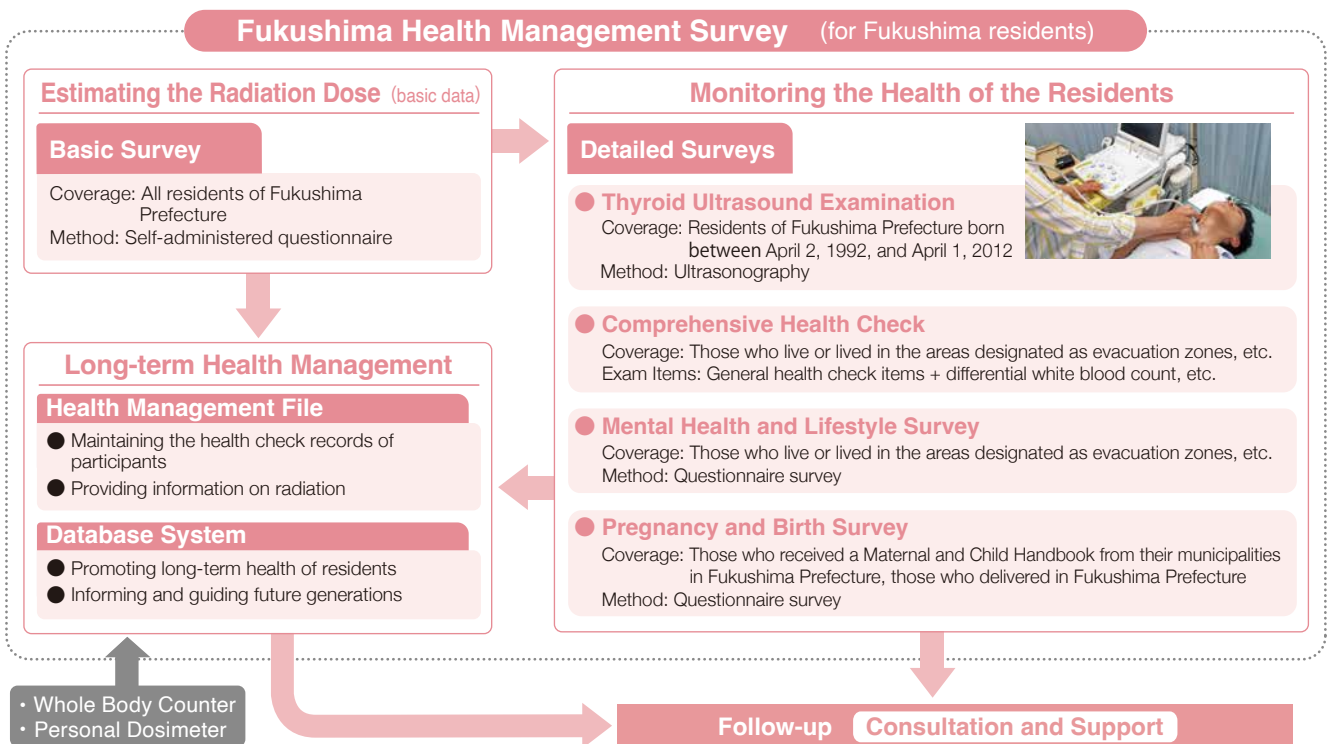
Fukushima Health Management Survey (for Fukushima residents)

Estimating the Radiation Dose (basic data)

Basic Survey

Coverage: All residents of Fukushima Prefecture
Method: Self-administered questionnaire

Long-term Health Management

Health Management File

● Maintaining the health check records of participants
● Providing information on radiation

Database System

● Promoting long-term health of residents
● Informing and guiding future generations

Monitoring the Health of the Residents

Detailed Surveys

● Thyroid Ultrasound Examination
Coverage: Residents of Fukushima Prefecture born between April 2, 1992, and April 1, 2012
Method: Ultrasonography

● Comprehensive Health Check
Coverage: Those who live or lived in the areas designated as evacuation zones, etc.
Exam Items: General health check items + differential white blood count, etc.

● Mental Health and Lifestyle Survey
Coverage: Those who live or lived in the areas designated as evacuation zones, etc.
Method: Questionnaire survey

● Pregnancy and Birth Survey
Coverage: Those who received a Maternal and Child Handbook from their municipalities in Fukushima Prefecture, those who delivered in Fukushima Prefecture
Method: Questionnaire survey

・Whole Body Counter
・Personal Dosimeter

Follow-up Consultation and Support